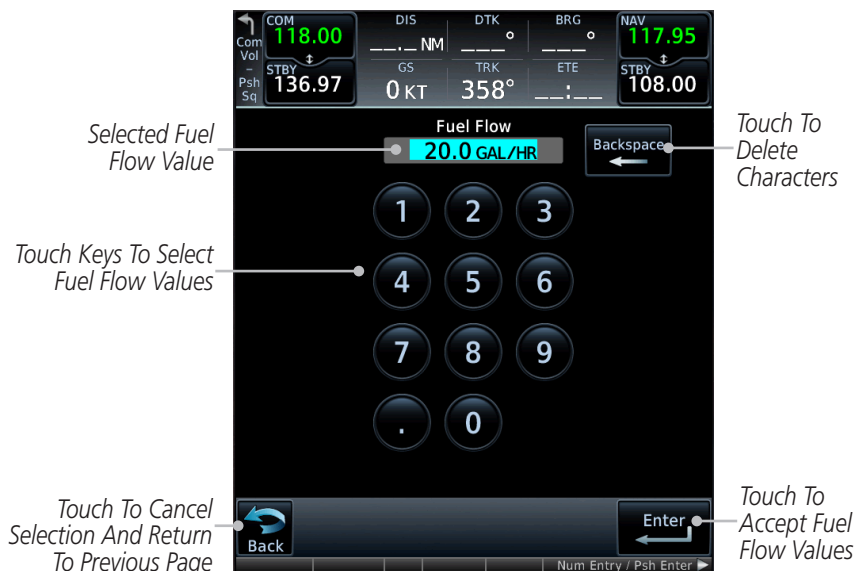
COM 118.00
Com Vol
STBY 136.97
Psh Sq
DIS __._ NM
DTK ___°
BRG ___°
NAV 117.95
GS 0 KT
TRK 358°
ETE __:__
STBY 108.00

Selected Fuel Flow Value

Fuel Flow
20.0 GAL/HR

Backspace

Touch To Delete Characters

Touch Keys To Select Fuel Flow Values

1 2 3
4 5 6
7 8 9
. 0

Touch To Cancel Selection And Return To Previous Page

Back

Enter

Touch To Accept Fuel Flow Values

Num Entry / Psh Enter